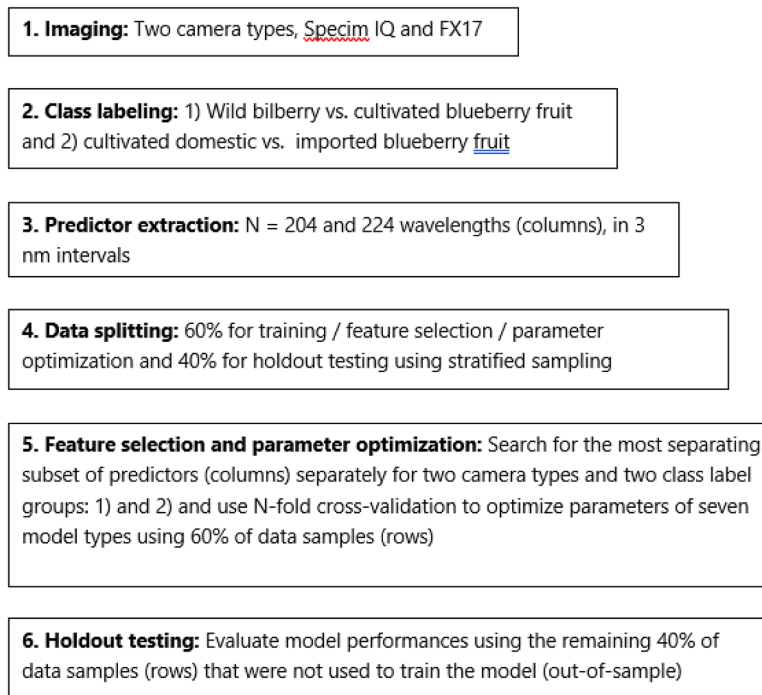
**1. Imaging:** Two camera types, Specim IQ and FX17

**2. Class labeling:** 1) Wild bilberry vs. cultivated blueberry fruit and 2) cultivated domestic vs. imported blueberry fruit

**3. Predictor extraction:** N = 204 and 224 wavelengths (columns), in 3 nm intervals

**4. Data splitting:** 60% for training / feature selection / parameter optimization and 40% for holdout testing using stratified sampling

**5. Feature selection and parameter optimization:** Search for the most separating subset of predictors (columns) separately for two camera types and two class label groups: 1) and 2) and use N-fold cross-validation to optimize parameters of seven model types using 60% of data samples (rows)

**6. Holdout testing:** Evaluate model performances using the remaining 40% of data samples (rows) that were not used to train the model (out-of-sample)